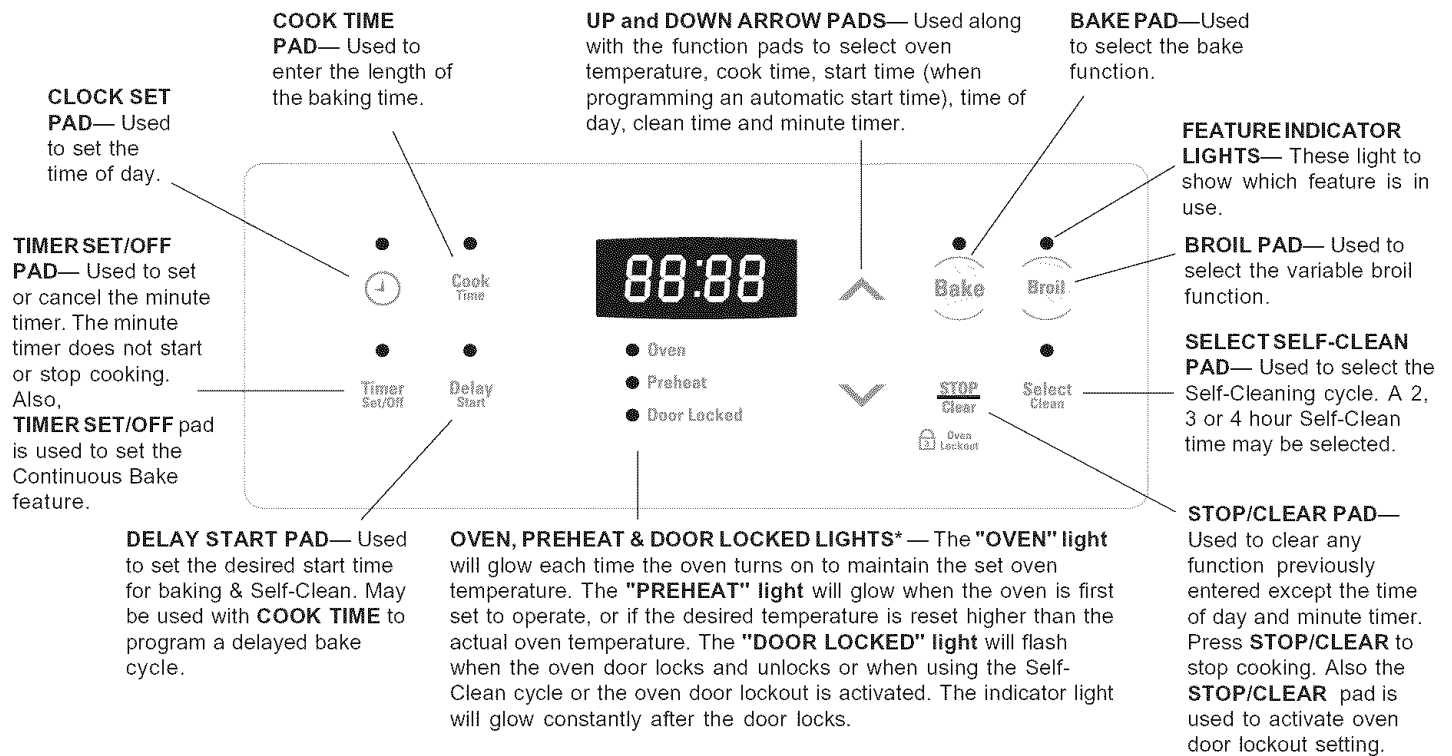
COOK TIME PAD— Used to enter the length of the baking time.

UP and DOWN ARROW PADS— Used along with the function pads to select oven temperature, cook time, start time (when programming an automatic start time), time of day, clean time and minute timer.

BAKE PAD—Used to select the bake function.

CLOCK SET PAD— Used to set the time of day.

FEATURE INDICATOR LIGHTS— These light to show which feature is in use.

TIMER SET/OFF PAD— Used to set or cancel the minute timer. The minute timer does not start or stop cooking. Also, TIMER SET/OFF pad is used to set the Continuous Bake feature.

BROIL PAD— Used to select the variable broil function.

SELECT SELF-CLEAN PAD— Used to select the Self-Cleaning cycle. A 2, 3 or 4 hour Self-Clean time may be selected.

Cook Time

88:88

Bake

Broil

Oven

Preheat

Door Locked

Timer Set/Off

Delay Start

STOP Clear

Select Clean

Oven Lockout

DELAY START PAD— Used to set the desired start time for baking & Self-Clean. May be used with COOK TIME to program a delayed bake cycle.

OVEN, PREHEAT & DOOR LOCKED LIGHTS* — The "OVEN" light will glow each time the oven turns on to maintain the set oven temperature. The "PREHEAT" light will glow when the oven is first set to operate, or if the desired temperature is reset higher than the actual oven temperature. The "DOOR LOCKED" light will flash when the oven door locks and unlocks or when using the Self-Clean cycle or the oven door lockout is activated. The indicator light will glow constantly after the door locks.

STOP/CLEAR PAD— Used to clear any function previously entered except the time of day and minute timer. Press STOP/CLEAR to stop cooking. Also the STOP/CLEAR pad is used to activate oven door lockout setting.